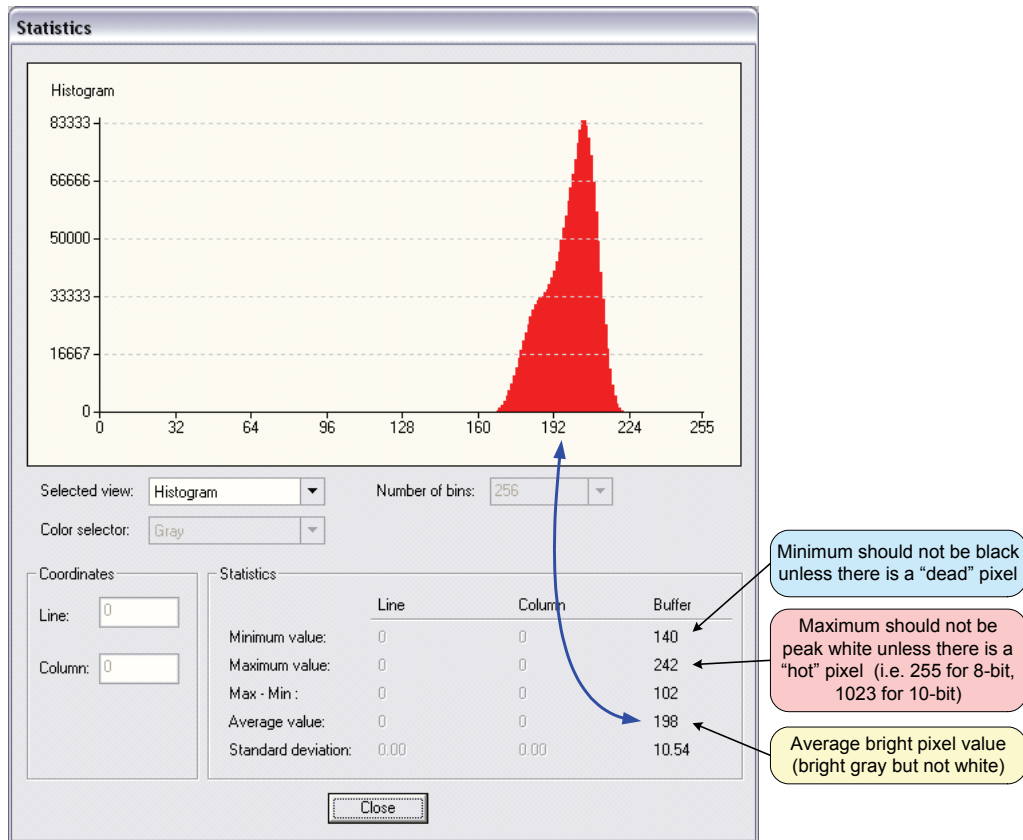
Statistics

Histogram

83333
66666
50000
33333
16667
0

0 32 64 96 128 160 192 224 255

Selected view: Histogram
Number of bins: 256
Color selector: Gray

Coordinates
Line: 0
Column: 0

Statistics

| | Line | Column | Buffer |
|---|---|---|---|
| Minimum value: | 0 | 0 | 140 |
| Maximum value: | 0 | 0 | 242 |
| Max - Min : | 0 | 0 | 102 |
| Average value: | 0 | 0 | 198 |
| Standard deviation: | 0.00 | 0.00 | 10.54 |

Close

Minimum should not be black unless there is a “dead” pixel

Maximum should not be peak white unless there is a “hot” pixel (i.e. 255 for 8-bit, 1023 for 10-bit)

Average bright pixel value (bright gray but not white)